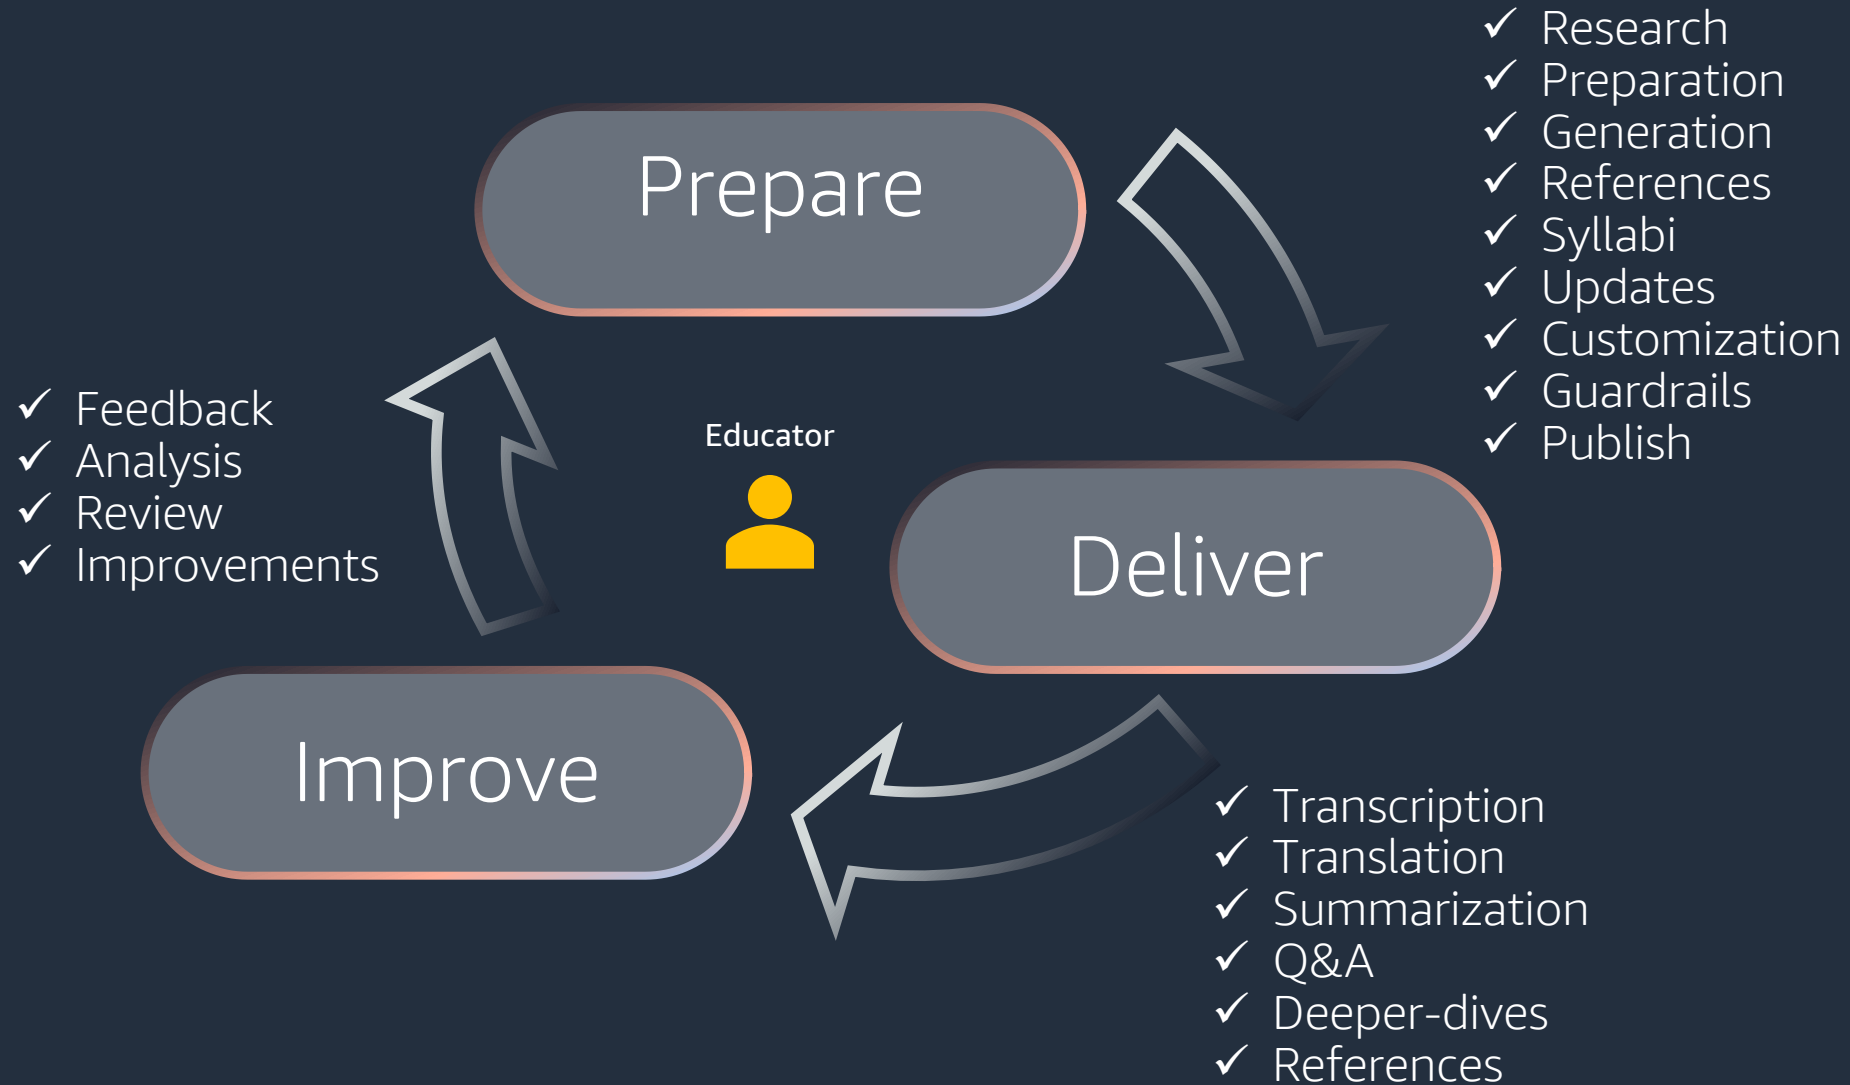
Prepare

✓ Research
✓ Preparation
✓ Generation
✓ References
✓ Syllabi
✓ Updates
✓ Customization
✓ Guardrails
✓ Publish

✓ Feedback
✓ Analysis
✓ Review
✓ Improvements

Educator

Deliver

Improve

✓ Transcription
✓ Translation
✓ Summarization
✓ Q&A
✓ Deeper-dives
✓ References